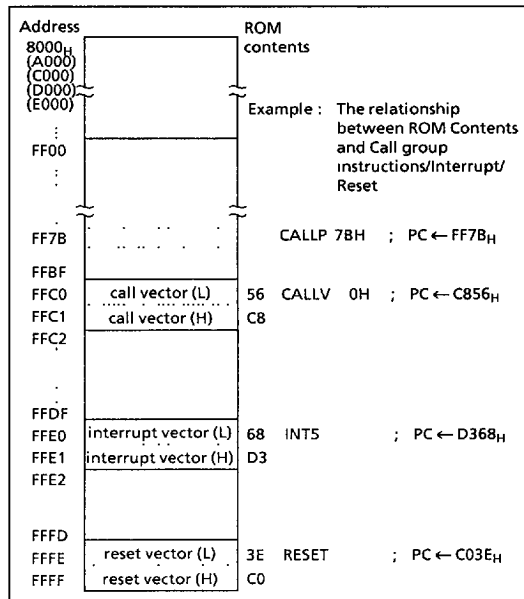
Address

ROM contents

$8000_H$
(A000)
(C000)
(D000)
(E000)
⋮
FF00
⋮

Example : The relationship between ROM Contents and Call group instructions/Interrupt/ Reset

FF7B CALLP 7BH ; PC ← $FF7B_H$

FFBF

FFC0 call vector (L) 56 CALLV 0H ; PC ← $C856_H$

FFC1 call vector (H) C8

FFC2

FFDF

FFE0 interrupt vector (L) 68 INT5 ; PC ← $D368_H$

FFE1 interrupt vector (H) D3

FFE2

FFFD

FFFE reset vector (L) 3E RESET ; PC ← $C03E_H$

FFFF reset vector (H) C0